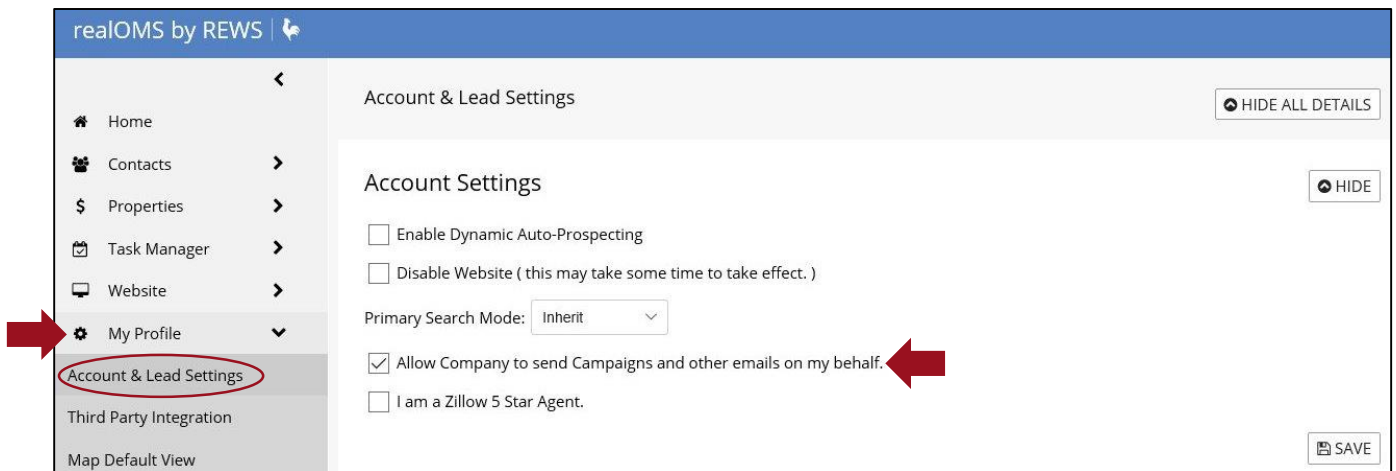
realOMS by REWS

Home
Contacts
Properties
Task Manager
Website
My Profile
Account & Lead Settings
Third Party Integration
Map Default View

Account & Lead Settings

HIDE ALL DETAILS

Account Settings

HIDE

Enable Dynamic Auto-Prospecting

Disable Website ( this may take some time to take effect. )

Primary Search Mode: Inherit

Allow Company to send Campaigns and other emails on my behalf.

I am a Zillow 5 Star Agent.

SAVE